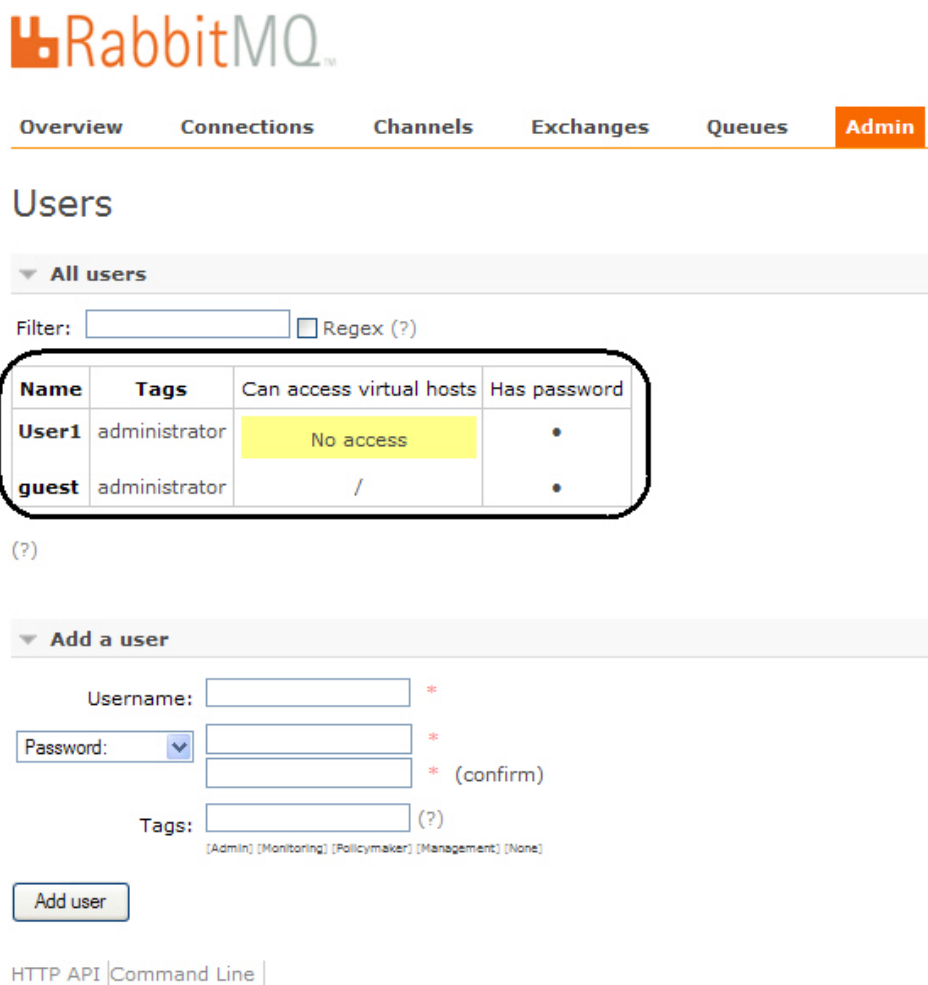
RabbitMQ™

Overview Connections Channels Exchanges Queues Admin

Users

All users

Filter: Regex (?)

| Name | Tags | Can access virtual hosts | Has password |
|---|---|---|---|
| User1 | administrator | No access | • |
| guest | administrator | / | • |

(?)

Add a user

Username: *

Password: *

* (confirm)

Tags: (?)

[Admin] [Monitoring] [Policymaker] [Management] [None]

Add user

HTTP API | Command Line